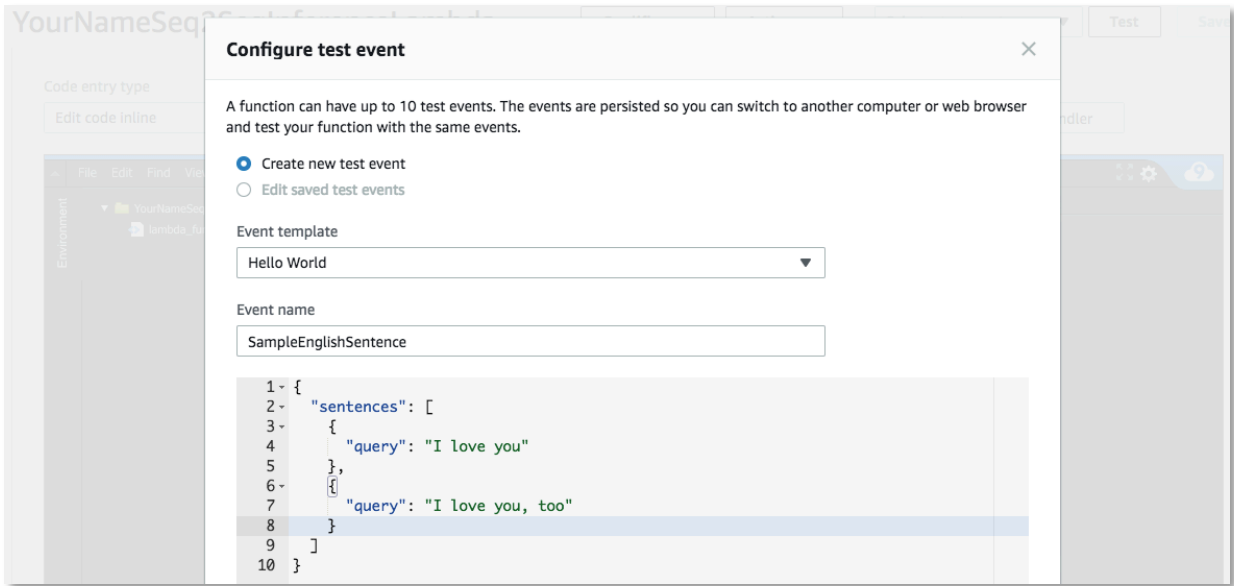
YourNameSeq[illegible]

Test

Code entry type

Edit code inline

File Edit Find Vie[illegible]

Environment

YourNameSeq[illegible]

lambda_fu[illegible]

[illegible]ndler

Configure test event

A function can have up to 10 test events. The events are persisted so you can switch to another computer or web browser and test your function with the same events.

Create new test event

Edit saved test events

Event template

Hello World

Event name

SampleEnglishSentence

1 {
2 "sentences": [
3 {
4 "query": "I love you"
5 },
6 {
7 "query": "I love you, too"
8 }
9 ]
10 }